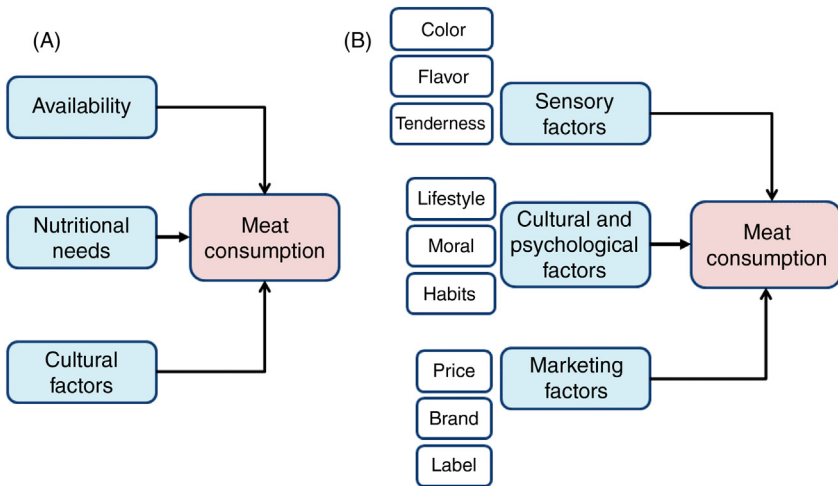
(A)

Availability

Nutritional needs

Meat consumption

Cultural factors

(B)

Color

Flavor

Tenderness

Sensory factors

Lifestyle

Moral

Habits

Cultural and psychological factors

Meat consumption

Price

Brand

Label

Marketing factors